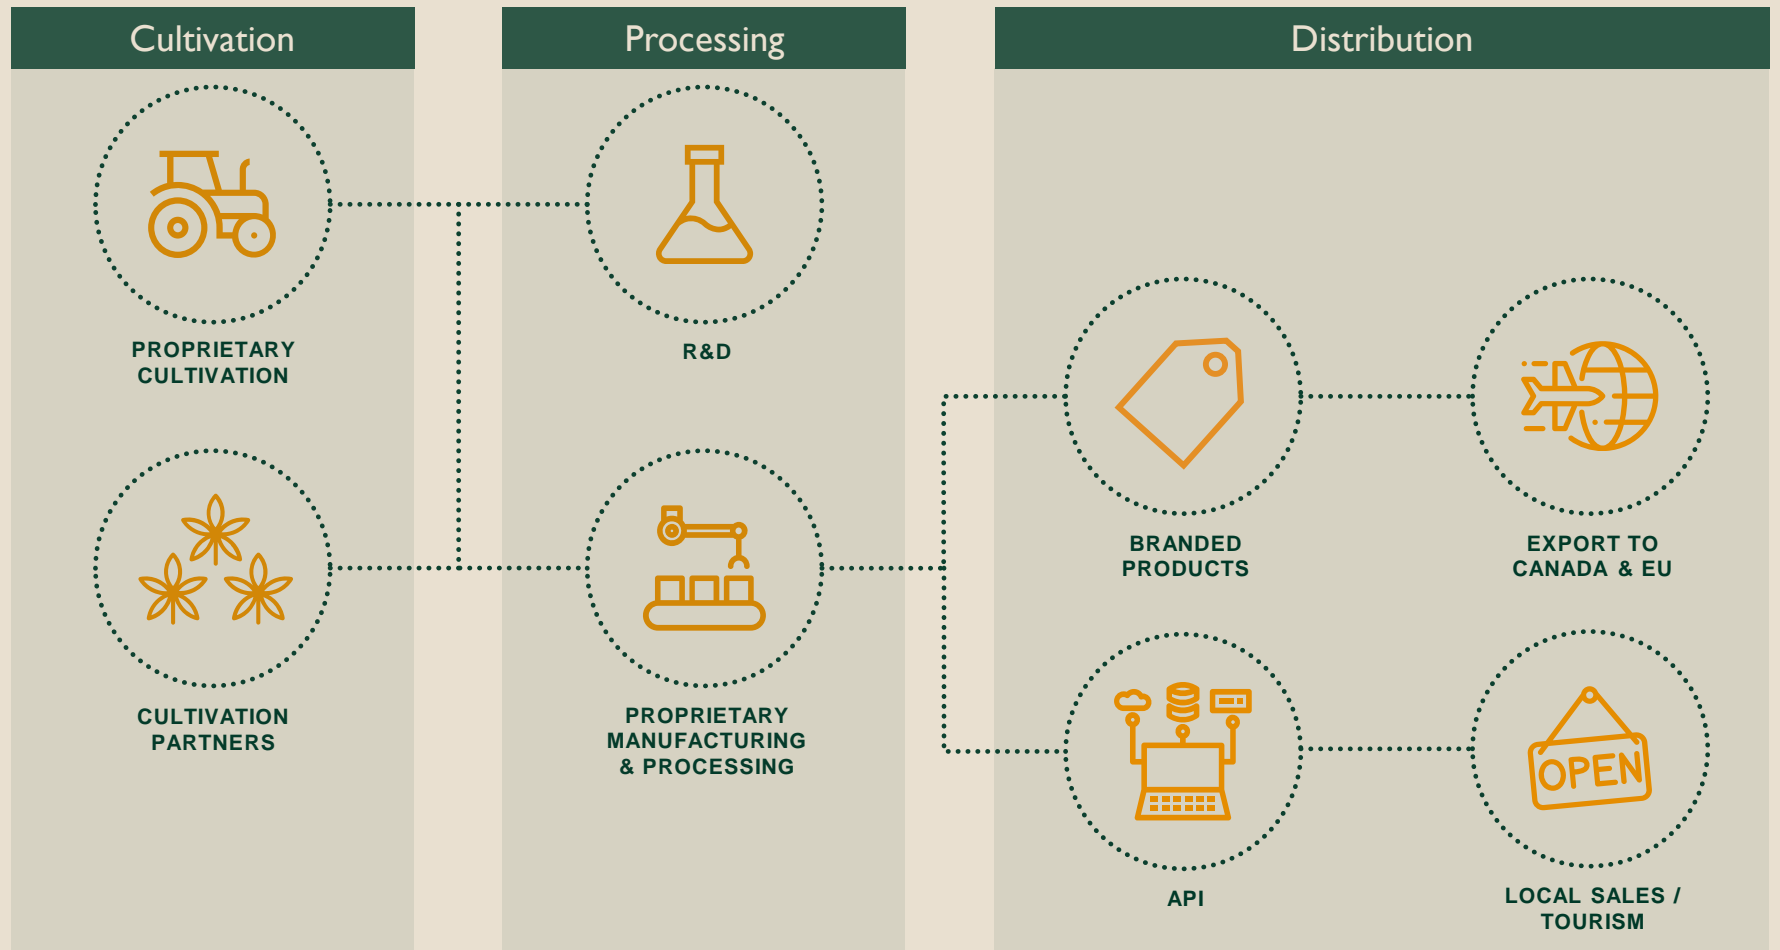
Cultivation

PROPRIETARY CULTIVATION

CULTIVATION PARTNERS

Processing

R&D

PROPRIETARY MANUFACTURING & PROCESSING

Distribution

BRANDED PRODUCTS

EXPORT TO CANADA & EU

API

OPEN

LOCAL SALES / TOURISM